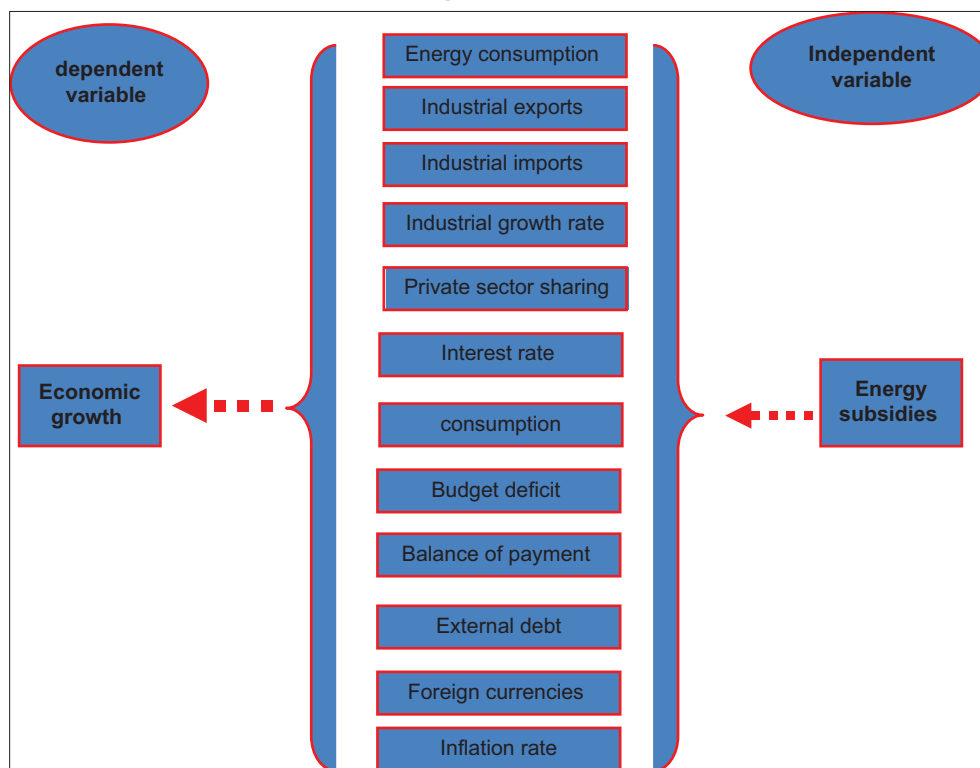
dependent variable

Energy consumption

Industrial exports

Industrial imports

Industrial growth rate

Private sector sharing

Interest rate

consumption

Budget deficit

Balance of payment

External debt

Foreign currencies

Inflation rate

Independent variable

Economic growth

Energy subsidies